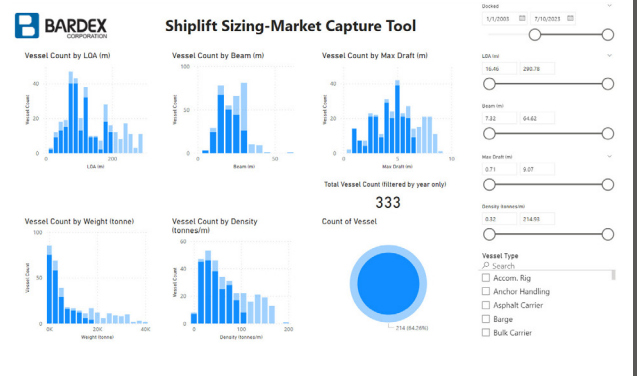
BARDEX CORPORATION

Shiplift Sizing-Market Capture Tool

Vessel Count by LOA (m)

Vessel Count

40

20

0

0

200

LOA (m)

Vessel Count by Beam (m)

100

50

0

0

50

Beam (m)

Vessel Count by Max Draft (m)

40

20

0

0

5

10

Max Draft (m)

Total Vessel Count (filtered by year only)

333

Vessel Count by Weight (tonne)

100

50

0

0K

20K

40K

Weight (tonne)

Vessel Count by Density (tonnes/m)

60

40

20

0

0

100

200

Density (tonnes/m)

Count of Vessel

214 (64.26%)

Docked

1/1/2005

7/10/2023

LOA (m)

16.46

290.78

Beam (m)

7.32

64.62

Max Draft (m)

0.71

9.07

Density (tonnes/m)

0.32

214.95

Vessel Type

Search

Accom. Rig

Anchor Handling

Asphalt Carrier

Barge

Bulk Carrier